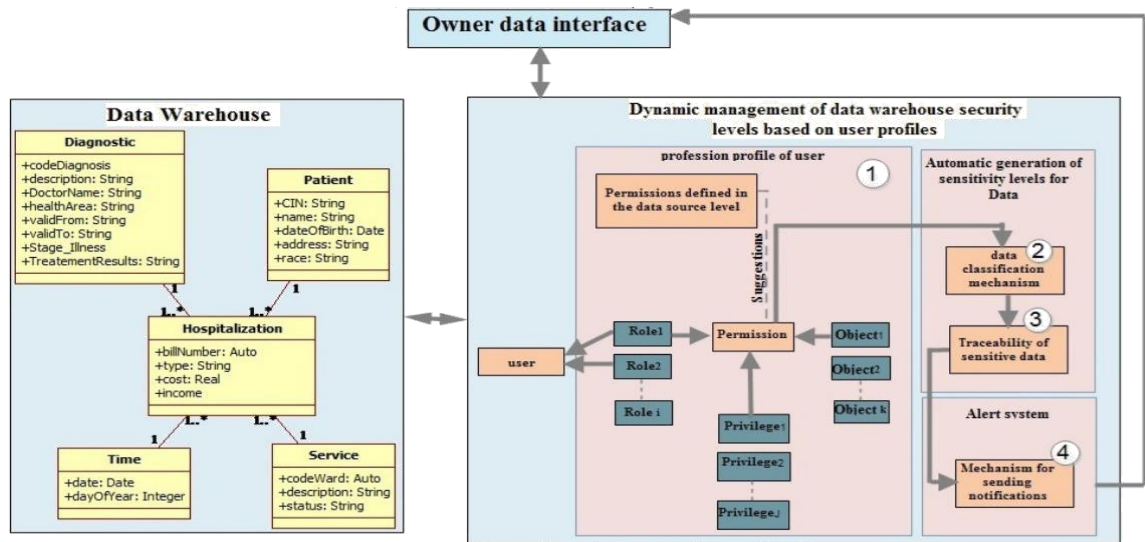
Owner data interface

Data Warehouse

Diagnostic
+codeDiagnosis
+description: String
+DoctorName: String
+healthArea: String
+validFrom: String
+validTo: String
+Stage_Illness
+TreatementResults: String

Patient
+CIN: String
+name: String
+dateOfBirth: Date
+address: String
+race: String

1
1..*
1..*
1

Hospitalization
+billNumber: Auto
+type: String
+cost: Real
+income

1..*
1..*
1
1

Time
+date: Date
+dayOfYear: Integer

Service
+codeWard: Auto
+description: String
+status: String

Dynamic management of data warehouse security levels based on user profiles

profession profile of user

1

Permissions defined in the data source level

Suggestions

user

Role1
Role2
Role i

Permission

Object1
Object2
Object k

Privilege1
Privilege2
Privilegej

Automatic generation of sensitivity levels for Data

2
data classification mechanism

3
Traceability of sensitive data

Alert system

4
Mechanism for sending notifications